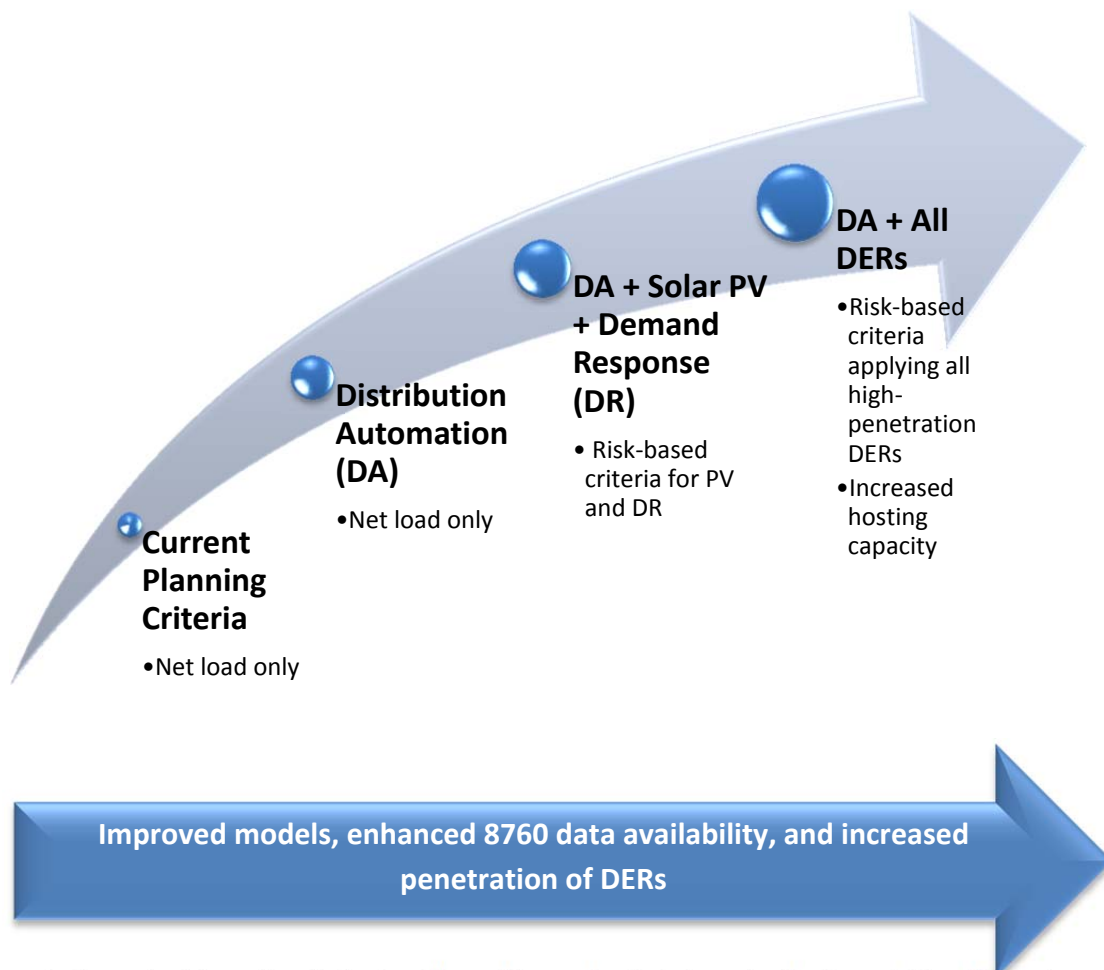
Current Planning Criteria

•Net load only

Distribution Automation (DA)

•Net load only

DA + Solar PV + Demand Response (DR)

• Risk-based criteria for PV and DR

DA + All DERs

•Risk-based criteria applying all high-penetration DERs
•Increased hosting capacity

Improved models, enhanced 8760 data availability, and increased penetration of DERs